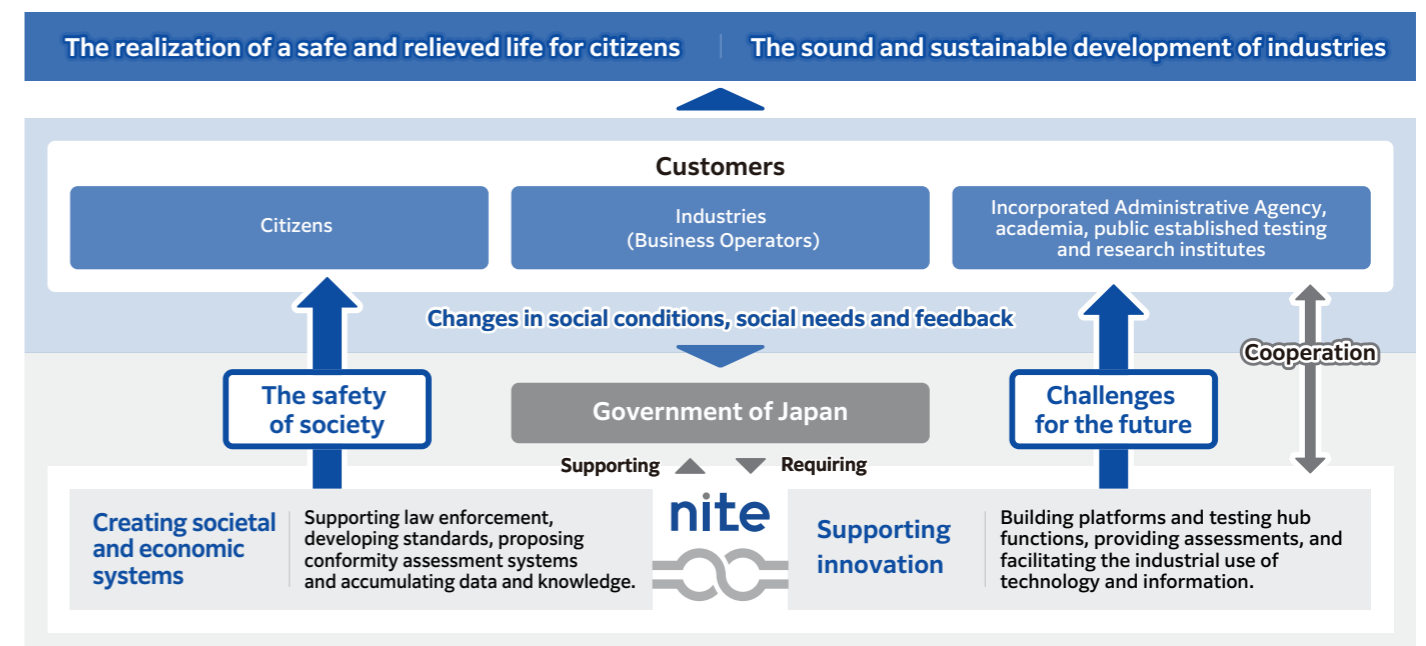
The realization of a safe and relieved life for citizens | The sound and sustainable development of industries

Customers

Citizens

Industries
(Business Operators)

Incorporated Administrative Agency, academia, public established testing and research institutes

Changes in social conditions, social needs and feedback

Cooperation

The safety of society

Government of Japan

Challenges for the future

Supporting

Requiring

Creating societal and economic systems

Supporting law enforcement, developing standards, proposing conformity assessment systems and accumulating data and knowledge.

nite

Supporting innovation

Building platforms and testing hub functions, providing assessments, and facilitating the industrial use of technology and information.